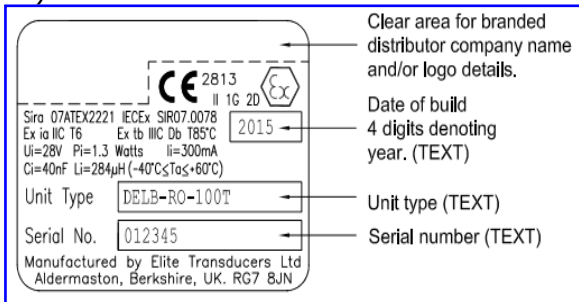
CE 2813
II 1G 2D
Ex

Sira 07ATEX2221 IECEx SIR07.0078
Ex ia IIC T6 Ex tb IIIC Db T85°C
Ui=28V Pi=1.3 Watts Ii=300mA
Ci=40nF Li=284μH (-40°C≤Ta≤+60°C)

2015

Unit Type DELB-RO-100T

Serial No. 012345

Manufactured by Elite Transducers Ltd
Aldermaston, Berkshire, UK. RG7 8JN

Clear area for branded distributor company name and/or logo details.

Date of build 4 digits denoting year. (TEXT)

Unit type (TEXT)

Serial number (TEXT)